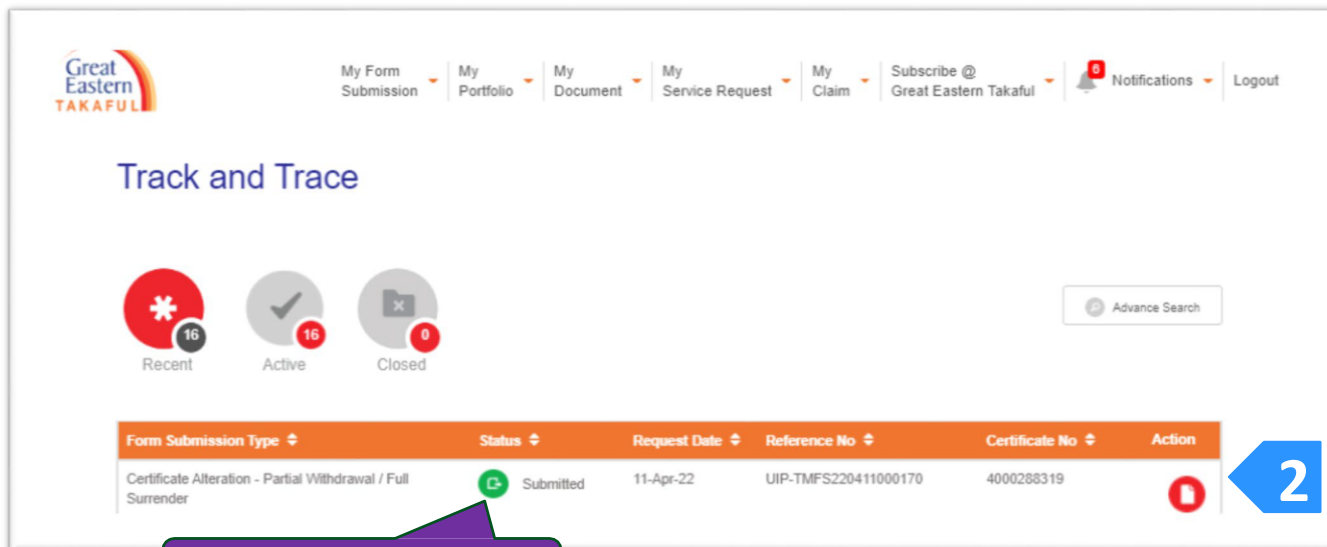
Great Eastern TAKAFUL

My Form Submission | My Portfolio | My Document | My Service Request | My Claim | Subscribe @ Great Eastern Takaful | 6 Notifications | Logout

Track and Trace

16 Recent
16 Active
0 Closed

Advance Search

| Form Submission Type | Status | Request Date | Reference No | Certificate No | Action |
|---|---|---|---|---|---|
| Certificate Alteration - Partial Withdrawal / Full Surrender | Submitted | 11-Apr-22 | UIP-TMFS220411000170 | 4000288319 | |

2